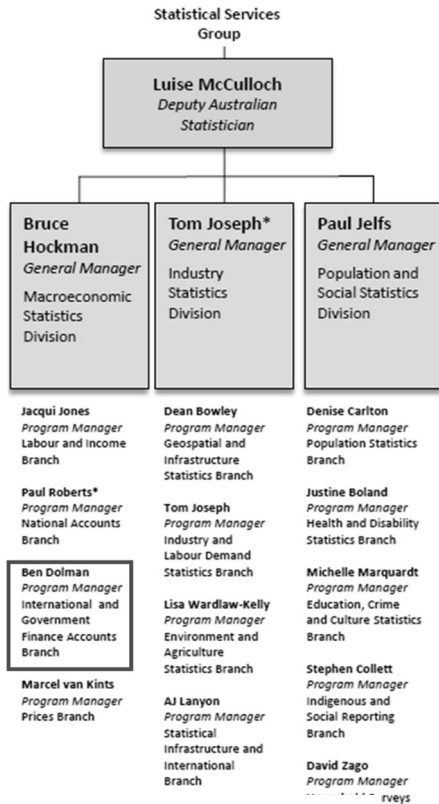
Statistical Services Group

Luise McCulloch
Deputy Australian Statistician

Bruce Hockman
General Manager
Macroeconomic Statistics Division

Tom Joseph*
General Manager
Industry Statistics Division

Paul Jelfs
General Manager
Population and Social Statistics Division

Jacqui Jones
Program Manager
Labour and Income Branch

Paul Roberts*
Program Manager
National Accounts Branch

Ben Dolman
Program Manager
International and Government Finance Accounts Branch

Marcel van Kints
Program Manager
Prices Branch

Dean Bowley
Program Manager
Geospatial and Infrastructure Statistics Branch

Tom Joseph
Program Manager
Industry and Labour Demand Statistics Branch

Lisa Wardlaw-Kelly
Program Manager
Environment and Agriculture Statistics Branch

AJ Lanyon
Program Manager
Statistical Infrastructure and International Branch

Denise Carlton
Program Manager
Population Statistics Branch

Justine Boland
Program Manager
Health and Disability Statistics Branch

Michelle Marquardt
Program Manager
Education, Crime and Culture Statistics Branch

Stephen Collett
Program Manager
Indigenous and Social Reporting Branch

David Zago
Program Manager
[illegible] Surveys